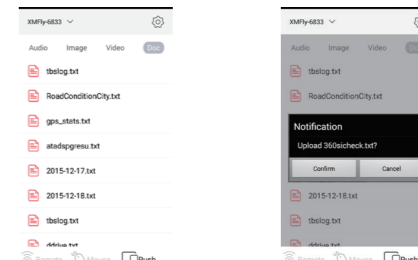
XMFly-6833

Audio Image Video Doc

tbslog.txt

RoadConditionCity.txt

gps_stats.txt

atadspgresu.txt

2015-12-17.txt

2015-12-18.txt

tbslog.txt

ddrive.txt

Remote Mouse Push

XMFly-6833

Audio Image Video

tbslog.txt

RoadConditionCity.txt

Notification

Upload 360sicheck.txt?

Confirm Cancel

2015-12-18.txt

tbslog.txt

ddrive.txt

Remote Mouse Push